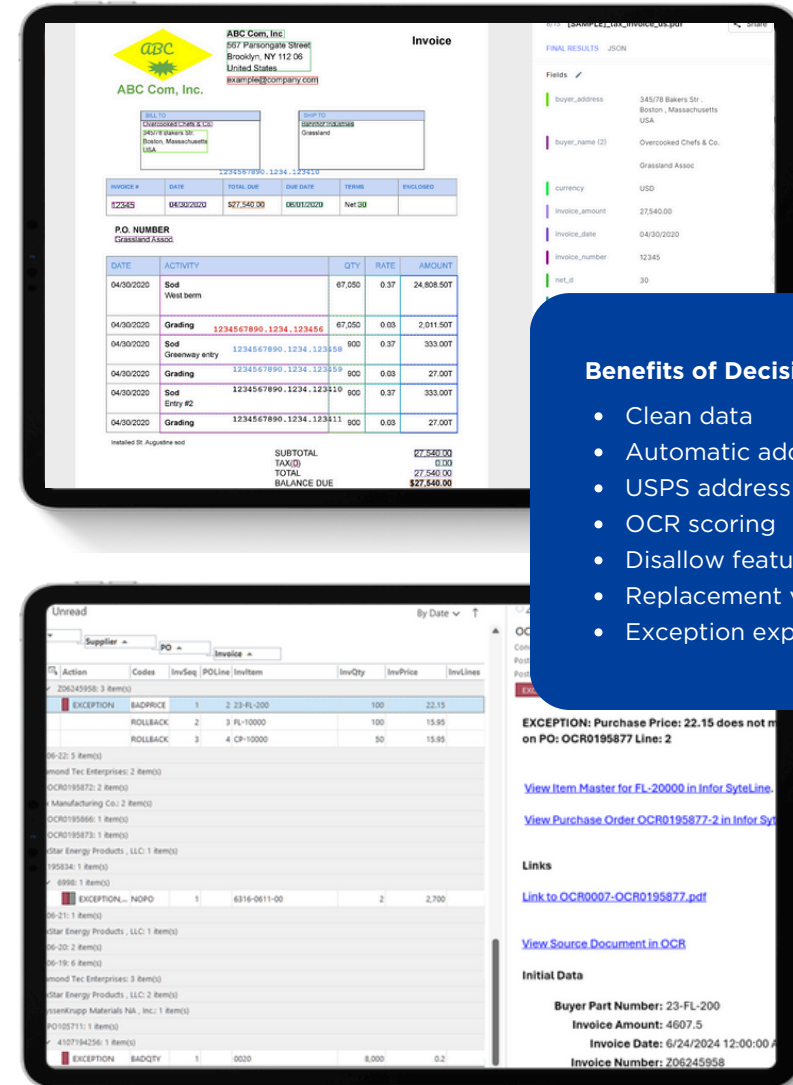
ABC

ABC Com, Inc.

ABC Com, Inc
567 Parsongate Street
Brooklyn, NY 112 06
United States
example@company.com

Invoice

BILL TO
Overcooked Chefs & Co.
345/78 Bakers Str.
Boston, Massachusetts
USA

SHIP TO
Hannibal Industries
Grassland

1234567890.1234.123410

| INVOICE # | DATE | TOTAL DUE | DUE DATE | TERMS | ENCLOSED |
|---|---|---|---|---|---|
| 12345 | 04/30/2020 | $27,540.00 | 06/01/2020 | Net 30 | |

P.O. NUMBER
Grassland Assoc

| DATE | ACTIVITY | QTY | RATE | AMOUNT |
|---|---|---|---|---|
| 04/30/2020 | Sod West berm | 67,050 | 0.37 | 24,808.50T |
| 04/30/2020 | Grading 1234567890.1234.123456 | 67,050 | 0.03 | 2,011.50T |
| 04/30/2020 | Sod Greenway entry 1234567890.1234.123458 | 900 | 0.37 | 333.00T |
| 04/30/2020 | Grading 1234567890.1234.123459 | 900 | 0.03 | 27.00T |
| 04/30/2020 | Sod Entry #2 1234567890.1234.123410 | 900 | 0.37 | 333.00T |
| 04/30/2020 | Grading 1234567890.1234.123411 | 900 | 0.03 | 27.00T |

Installed St. Augustine sod

SUBTOTAL 27,540.00
TAX(0) 0.00
TOTAL 27,540.00
BALANCE DUE $27,540.00

[SAMPLE]_tax_invoice_us.pdf
Share
FINAL RESULTS JSON
Fields
buyer_address 345/78 Bakers Str., Boston, Massachusetts USA
buyer_name (2) Overcooked Chefs & Co.
Grassland Assoc
currency USD
invoice_amount 27,540.00
invoice_date 04/30/2020
invoice_number 12345
net_d 30

Benefits of Decisi
• Clean data
• Automatic ad
• USPS address
• OCR scoring
• Disallow featu
• Replacement
• Exception exp

Unread
By Date
Supplier PO Invoice
Action Codes InvSeq POLine InvItem InvQty InvPrice InvLines
Z06245958: 3 item(s)
EXCEPTION BADPRICE 1 2 23-FL-200 100 22.15
ROLLBACK 2 3 FL-10000 100 15.95
ROLLBACK 3 4 CP-10000 50 15.95
06-22: 5 item(s)
mond Tec Enterprises: 2 item(s)
OCR0195872: 2 item(s)
Manufacturing Co.: 2 item(s)
OCR0195866: 1 item(s)
OCR0195873: 1 item(s)
Star Energy Products , LLC: 1 item(s)
195834: 1 item(s)
6998: 1 item(s)
EXCEPTION... NOPO 1 6316-0611-00 2 2,700
06-21: 1 item(s)
Star Energy Products , LLC: 1 item(s)
06-20: 2 item(s)
06-19: 6 item(s)
mond Tec Enterprises: 3 item(s)
Star Energy Products , LLC: 2 item(s)
ssenKrupp Materials NA , Inc.: 1 item(s)
PO105711: 1 item(s)
4107194256: 1 item(s)
EXCEPTION BADQTY 1 0020 8,000 0.2

EXCEPTION: Purchase Price: 22.15 does not m on PO: OCR0195877 Line: 2

View Item Master for FL-20000 in Infor SyteLine.

View Purchase Order OCR0195877-2 in Infor Syt

Links

Link to OCR0007-OCR0195877.pdf

View Source Document in OCR

Initial Data

Buyer Part Number: 23-FL-200
Invoice Amount: 4607.5
Invoice Date: 6/24/2024 12:00:00 A
Invoice Number: Z06245958